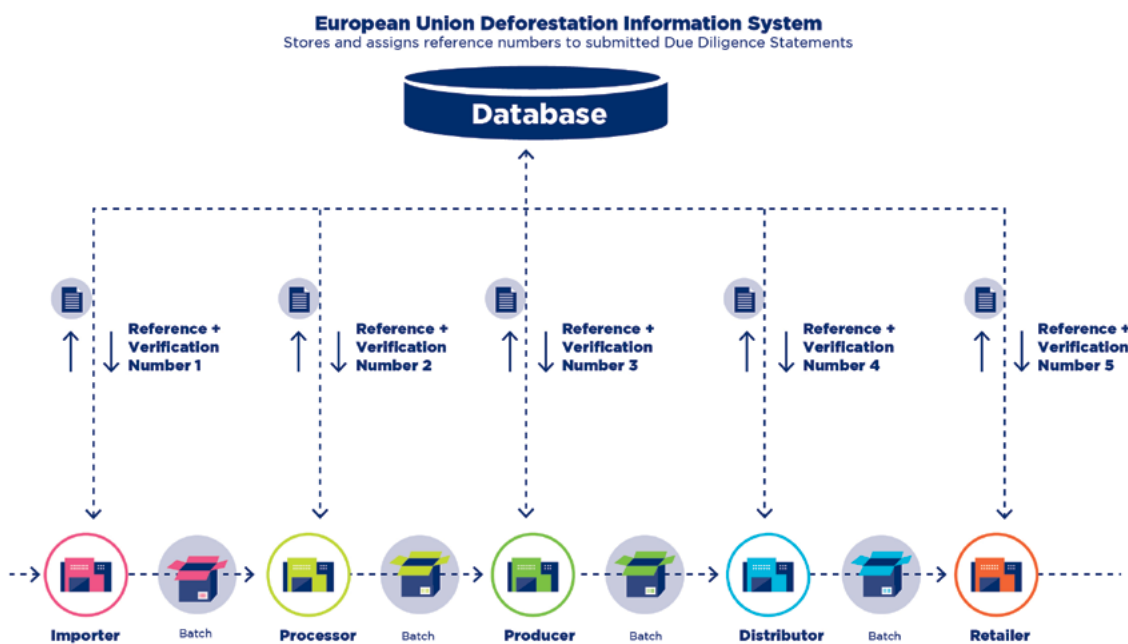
European Union Deforestation Information System
Stores and assigns reference numbers to submitted Due Diligence Statements

Database

Reference + Verification Number 1

Reference + Verification Number 2

Reference + Verification Number 3

Reference + Verification Number 4

Reference + Verification Number 5

Importer

Batch

Processor

Batch

Producer

Batch

Distributor

Batch

Retailer